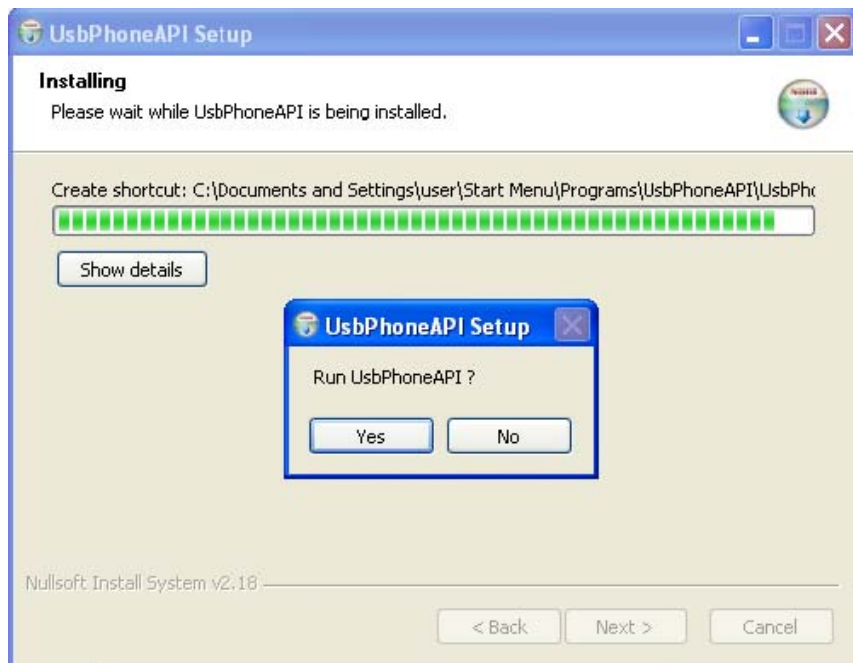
UsbPhoneAPI Setup

Installing
Please wait while UsbPhoneAPI is being installed.

Create shortcut: C:\Documents and Settings\user\Start Menu\Programs\UsbPhoneAPI\UsbPh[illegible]

Show details

UsbPhoneAPI Setup

Run UsbPhoneAPI ?

Yes No

Nullsoft Install System v2.18

< Back Next > Cancel